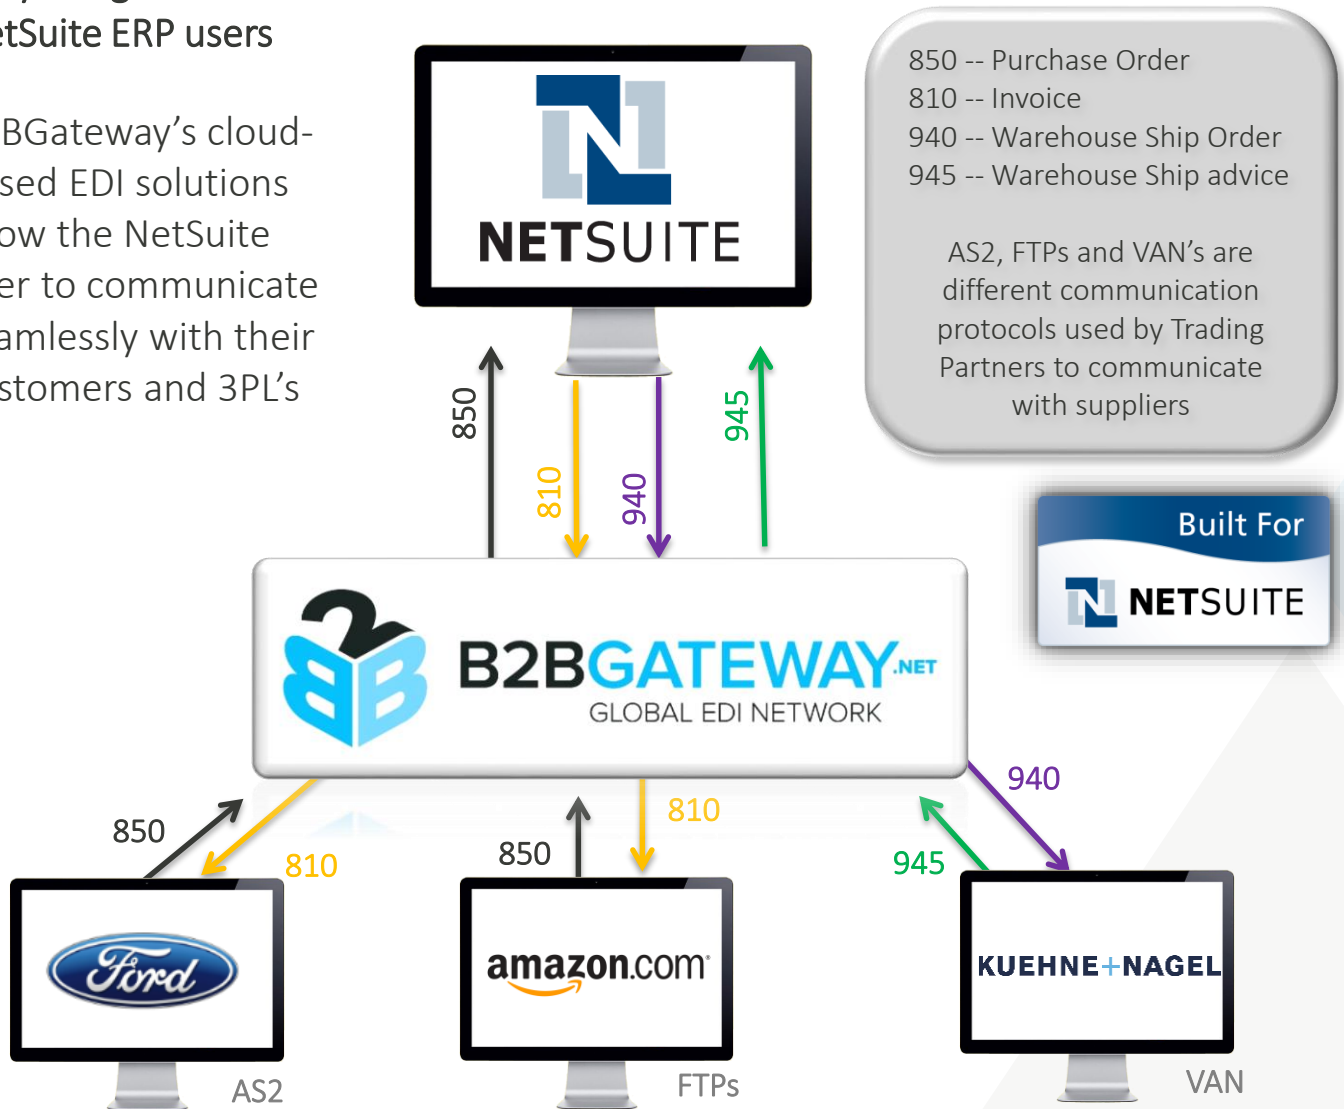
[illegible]tSuite ERP users

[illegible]BGateway's cloud-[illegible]sed EDI solutions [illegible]ow the NetSuite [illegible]er to communicate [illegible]amlessly with their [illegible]stomers and 3PL's

NETSUITE

850 -- Purchase Order
810 -- Invoice
940 -- Warehouse Ship Order
945 -- Warehouse Ship advice

AS2, FTPs and VAN's are different communication protocols used by Trading Partners to communicate with suppliers

Built For
NETSUITE

850
810
940
945

B2BGATEWAY.NET
GLOBAL EDI NETWORK

850
810
850
810
940
945

Ford
AS2

amazon.com
FTPs

KUEHNE+NAGEL
VAN